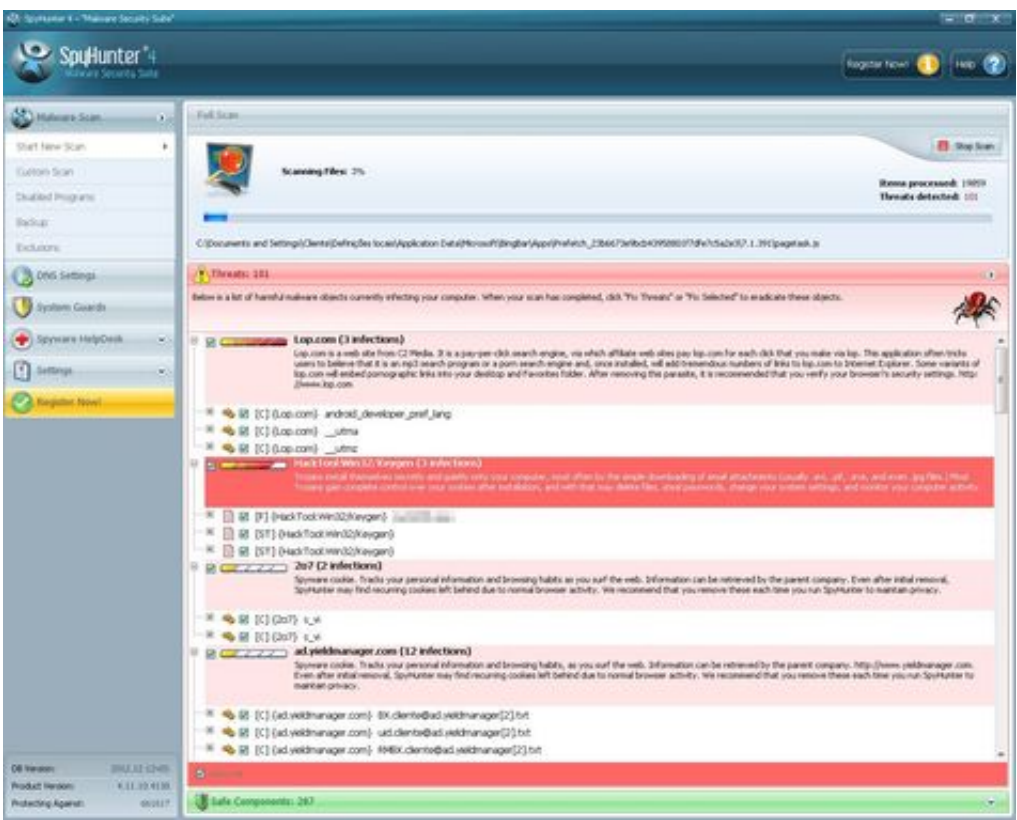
SpyHunter 4 - "Malware Security Suite"

SpyHunter 4
Malware Security Suite

Register Now! Help

Malware Scan
Start New Scan
Custom Scan
Disabled Programs
Backup
Exclusions
DNS Settings
System Guards
Spyware HelpDesk
Settings
Register Now!

Full Scan

Stop Scan

Scanning Files: 3%

Items processed: 19859
Threats detected: 101

C:\Documents and Settings\Cliente\Definições locais\Application Data\Microsoft\Bingbar\Apps\Prefetch_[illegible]\pagetask.js

Threats: 101

Below is a list of harmful malware objects currently infecting your computer. When your scan has completed, click "Fix Threats" or "Fix Selected" to eradicate these objects.

Lop.com (3 infections)
Lop.com is a web site from C2 Media. It is a pay-per click search engine, via which affiliate web sites pay lop.com for each click that you make via lop. This application often tricks users to believe that it is an mp3 search program or a porn search engine and, once installed, will add tremendous numbers of links to lop.com to Internet Explorer. Some variants of lop.com will embed pornographic links into your desktop and Favorites folder. After removing this parasite, it is recommended that you verify your browser's security settings. http://www.lop.com

[C] (Lop.com) android_developer_pref_lang
[C] (Lop.com) __utma
[C] (Lop.com) __utmz

HackTool:Win32/Keygen (3 infections)
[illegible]

[F] (HackTool:Win32/Keygen) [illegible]
[ST] (HackTool:Win32/Keygen)
[ST] (HackTool:Win32/Keygen)

2o7 (2 infections)
Spyware cookie. Tracks your personal information and browsing habits, as you surf the web. Information can be retrieved by the parent company. Even after initial removal, SpyHunter may find recurring cookies left behind due to normal browser activity. We recommend that you remove these each time you run SpyHunter to maintain privacy.

[C] (2o7) s_vi
[C] (2o7) s_vi

ad.yieldmanager.com (12 infections)
Spyware cookie. Tracks your personal information and browsing habits, as you surf the web. Information can be retrieved by the parent company. http://www.yieldmanager.com. Even after initial removal, SpyHunter may find recurring cookies left behind due to normal browser activity. We recommend that you remove these each time you run SpyHunter to maintain privacy.

[C] (ad.yieldmanager.com) BX.cliente@ad.yieldmanager[2].txt
[C] (ad.yieldmanager.com) uid.cliente@ad.yieldmanager[2].txt
[C] (ad.yieldmanager.com) RMBX.cliente@ad.yieldmanager[2].txt

DB Version: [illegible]
Product Version: 4.11.10.4130
Protecting Against: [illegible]

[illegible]

Safe Components: 287